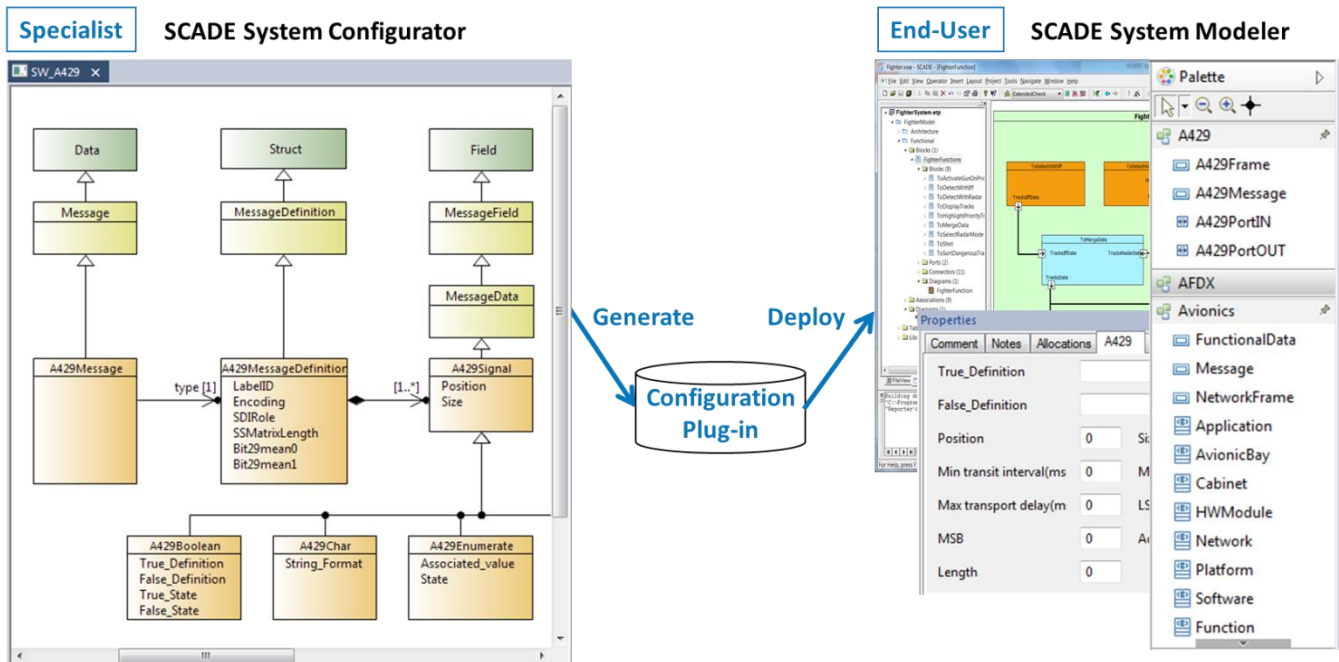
Specialist SCADE System Configurator

SW_A429 ×

Data

Struct

Field

Message

MessageDefinition

MessageField

MessageData

A429Message

type [1]

A429MessageDefinition
LabelID
Encoding
SDIRole
SSMatrixLength
Bit29mean0
Bit29mean1

[1..*]

A429Signal
Position
Size

A429Boolean
True_Definition
False_Definition
True_State
False_State

A429Char
String_Format

A429Enumerate
Associated_value
State

Generate

Configuration Plug-in

Deploy

End-User SCADE System Modeler

FighterSystem.etp
FighterModel
Architecture
Functional
Blocks (1)
FighterFunctions
Blocks (9)
ToDetectWithIff
ToDetectWithRadar
ToDisplayTracks
ToMergeData
ToSelectRadarMode
ToShot
ToSortDangerousTracks
Ports (2)
Connectors (11)
Diagrams (1)
FighterFunction
Associations (8)

ToDetectWithIff
TrackIffData
ToMergeData
TrackIffData
TrackRadarData
TracksData

Properties

Comment | Notes | Allocations | A429

True_Definition

False_Definition

Position 0

Min transit interval(ms 0

Max transport delay(m 0

MSB 0

Length 0

Palette

A429
A429Frame
A429Message
A429PortIN
A429PortOUT

AFDX

Avionics
FunctionalData
Message
NetworkFrame
Application
AvionicBay
Cabinet
HWModule
Network
Platform
Software
Function